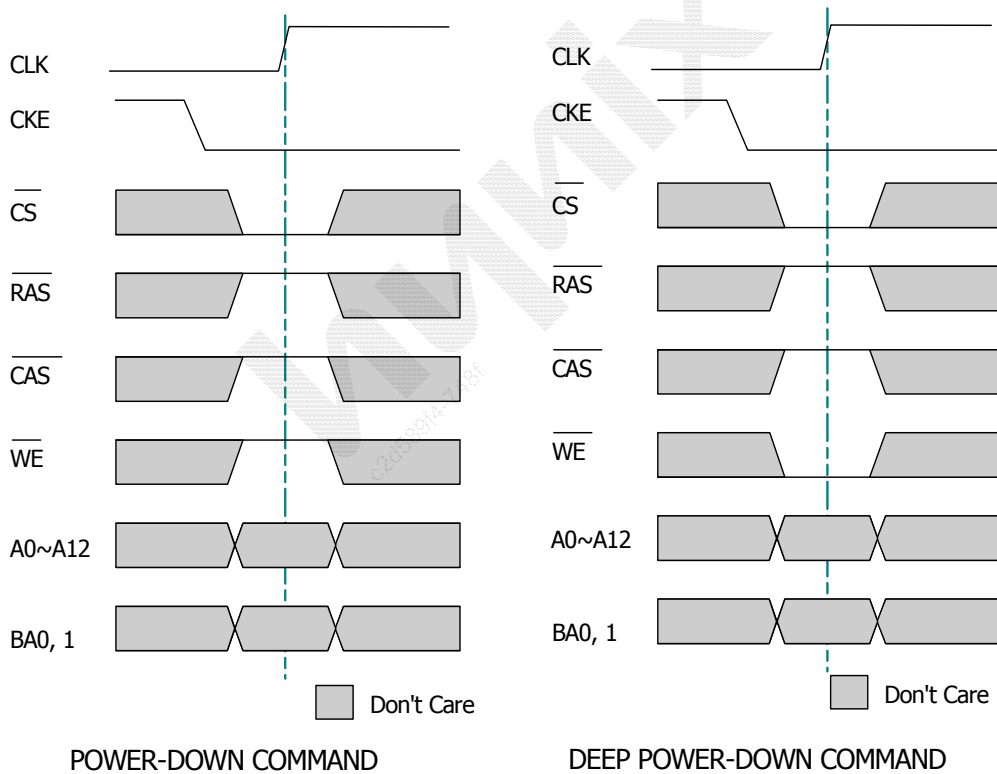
CLK
CKE
$\overline{CS}$
$\overline{RAS}$
$\overline{CAS}$
$\overline{WE}$
A0~A12
BA0, 1
Don't Care
POWER-DOWN COMMAND

CLK
CKE
$\overline{CS}$
$\overline{RAS}$
$\overline{CAS}$
$\overline{WE}$
A0~A12
BA0, 1
Don't Care
DEEP POWER-DOWN COMMAND